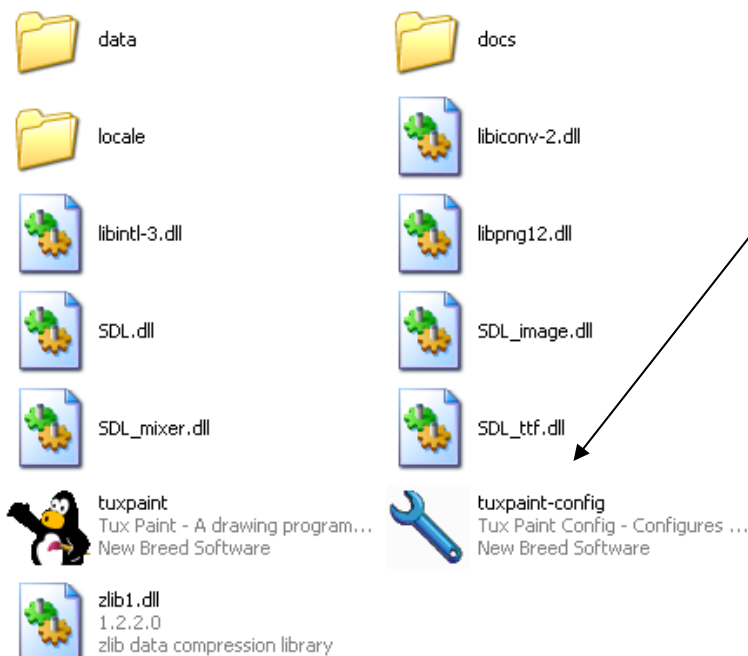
data

docs

locale

libiconv-2.dll

libintl-3.dll

libpng12.dll

SDL.dll

SDL_image.dll

SDL_mixer.dll

SDL_ttf.dll

tuxpaint
Tux Paint - A drawing program...
New Breed Software

tuxpaint-config
Tux Paint Config - Configures ...
New Breed Software

zlib1.dll
1.2.2.0
zlib data compression library